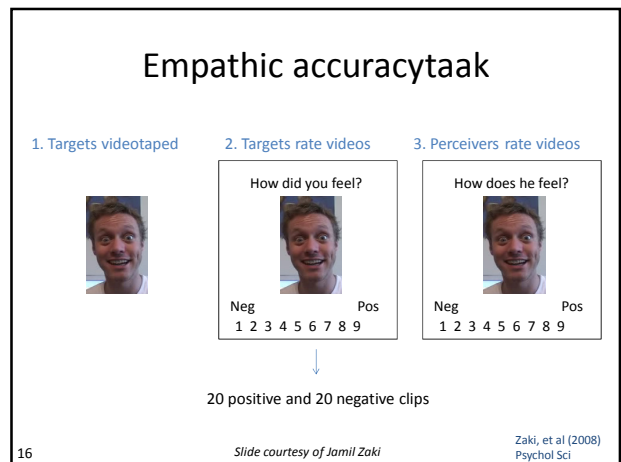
Empathic accuracytaak

1. Targets videotaped

2. Targets rate videos

How did you feel?

Neg Pos
1 2 3 4 5 6 7 8 9

3. Perceivers rate videos

How does he feel?

Neg Pos
1 2 3 4 5 6 7 8 9

20 positive and 20 negative clips

16

Slide courtesy of Jamil Zaki

Zaki, et al (2008) Psychol Sci